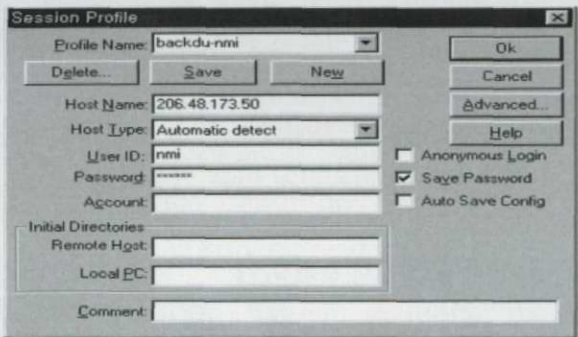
Session Profile

Profile Name: backdu-nmi

Delete... Save New

Host Name: 206.48.173.50

Host Type: Automatic detect

User ID: nmi

Password: ******

Account:

Initial Directories

Remote Host:

Local PC:

Comment:

Ok

Cancel

Advanced...

Help

Anonymous Login

Save Password

Auto Save Config